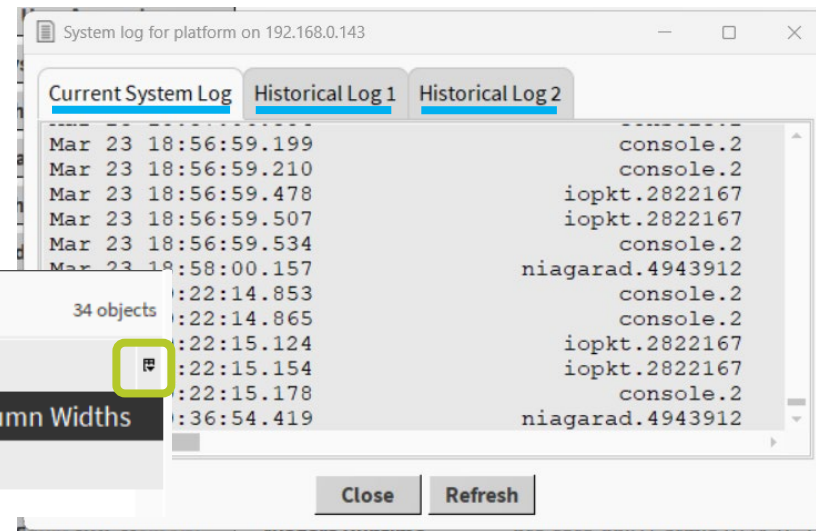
System log for platform on 192.168.0.143

Current System Log | Historical Log 1 | Historical Log 2

Mar 23 18:56:59.199 console.2
Mar 23 18:56:59.210 console.2
Mar 23 18:56:59.478 iopkt.2822167
Mar 23 18:56:59.507 iopkt.2822167
Mar 23 18:56:59.534 console.2
Mar 23 18:58:00.157 niagarad.4943912
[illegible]:22:14.853 console.2
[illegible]:22:14.865 console.2
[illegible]:22:15.124 iopkt.2822167
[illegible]:22:15.154 iopkt.2822167
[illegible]:22:15.178 console.2
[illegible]:36:54.419 niagarad.4943912

34 objects

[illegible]umn Widths

Close Refresh